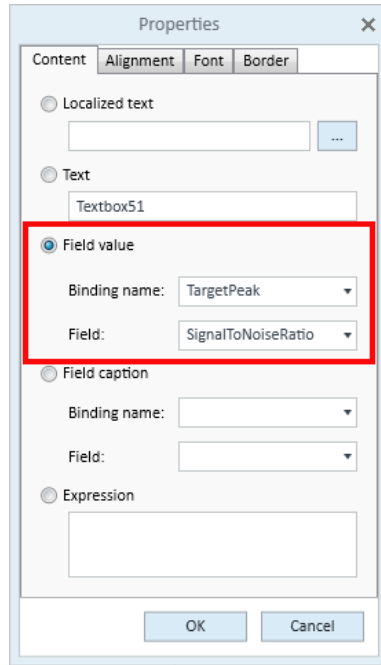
Properties ✕

Content | Alignment | Font | Border

Localized text

...

Text

Textbox51

Field value

Binding name: TargetPeak

Field: SignalToNoiseRatio

Field caption

Binding name:

Field:

Expression

OK | Cancel